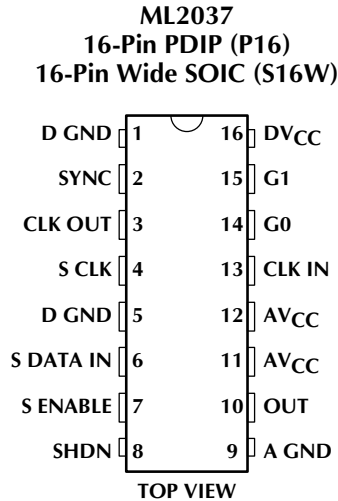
ML2037
16-Pin PDIP (P16)
16-Pin Wide SOIC (S16W)

D GND 1
SYNC 2
CLK OUT 3
S CLK 4
D GND 5
S DATA IN 6
S ENABLE 7
SHDN 8

16 $DV_{CC}$
15 G1
14 G0
13 CLK IN
12 $AV_{CC}$
11 $AV_{CC}$
10 OUT
9 A GND

TOP VIEW